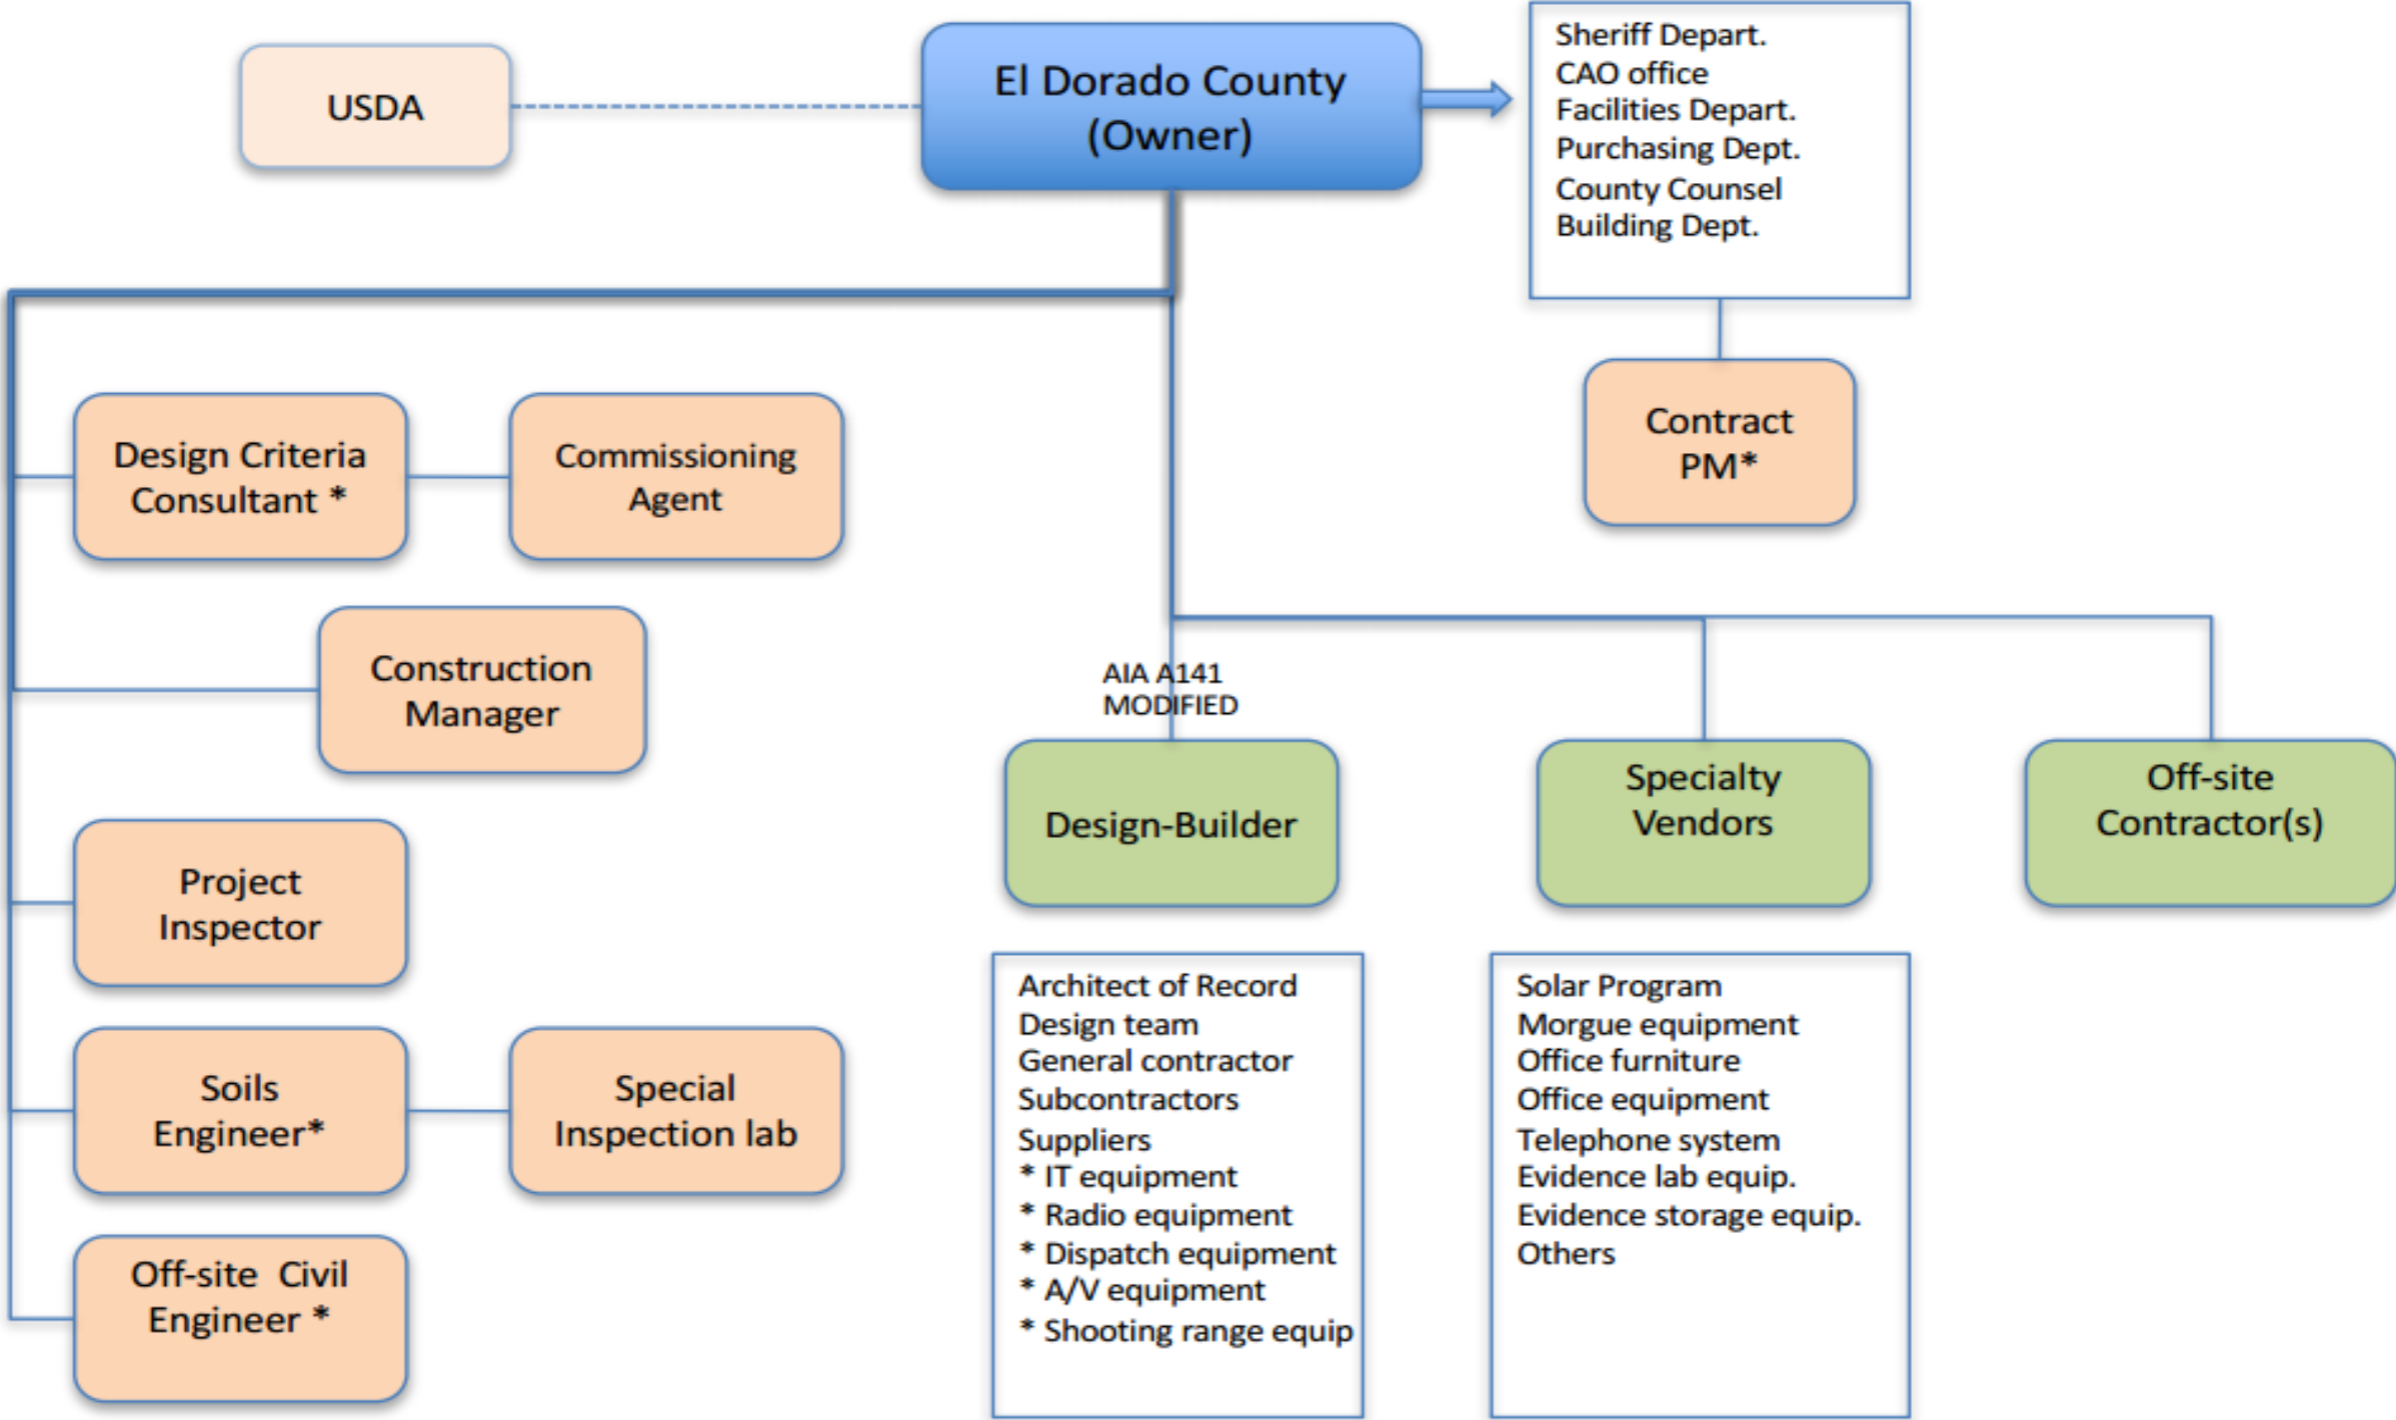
USDA

El Dorado County (Owner)

Sheriff Depart.
CAO office
Facilities Depart.
Purchasing Dept.
County Counsel
Building Dept.

Contract PM*

Design Criteria Consultant *

Commissioning Agent

Construction Manager

Project Inspector

Soils Engineer*

Special Inspection lab

Off-site Civil Engineer *

AIA A141 MODIFIED

Design-Builder

Specialty Vendors

Off-site Contractor(s)

Architect of Record
Design team
General contractor
Subcontractors
Suppliers
* IT equipment
* Radio equipment
* Dispatch equipment
* A/V equipment
* Shooting range equip

Solar Program
Morgue equipment
Office furniture
Office equipment
Telephone system
Evidence lab equip.
Evidence storage equip.
Others